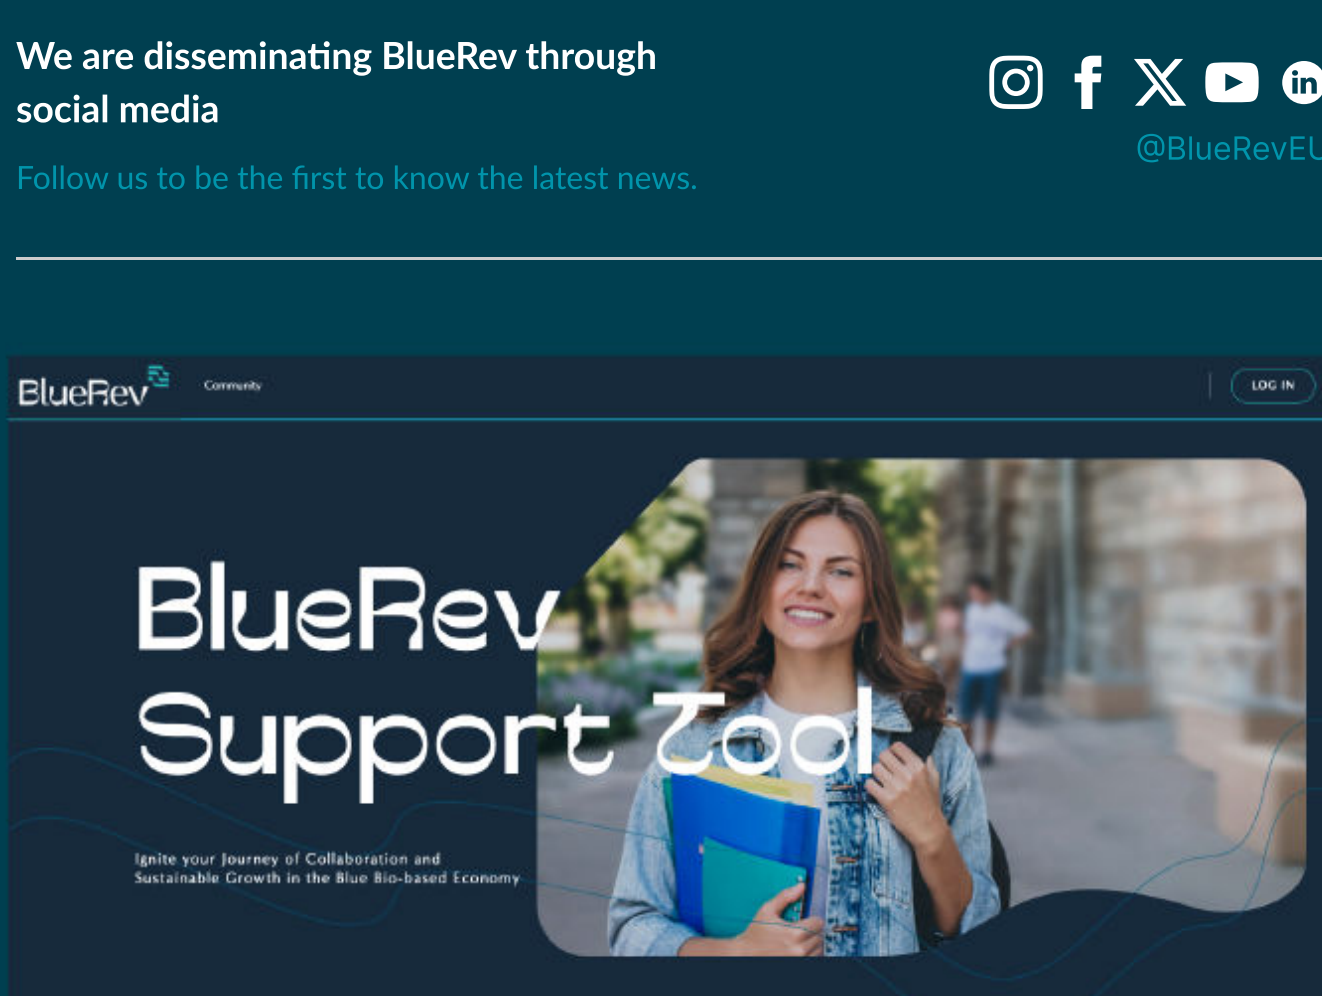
We are disseminating BlueRev through social media

Follow us to be the first to know the latest news.

@BlueRevE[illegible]

BlueRev Community LOG IN

BlueRev Support Tool

Ignite your Journey of Collaboration and Sustainable Growth in the Blue Bio-based Economy